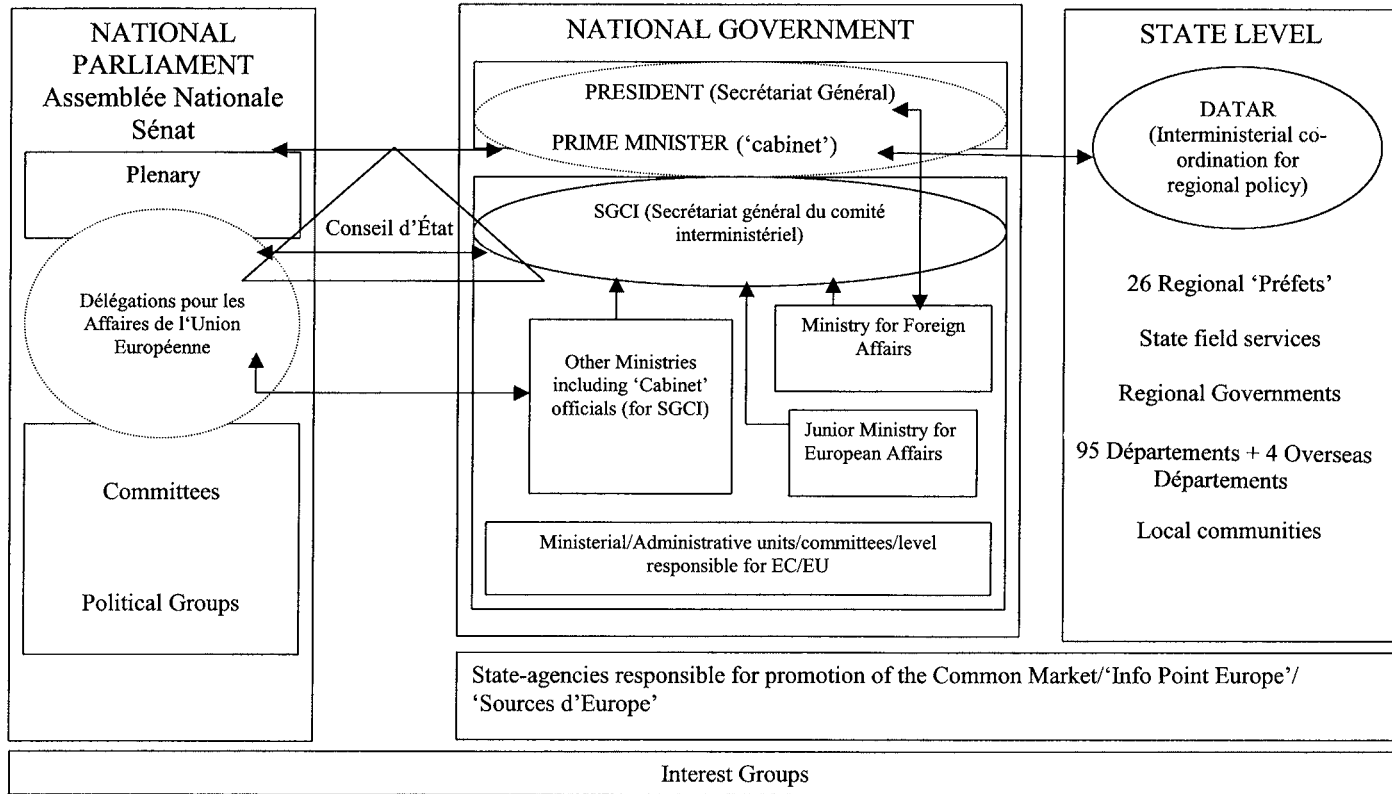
NATIONAL PARLIAMENT
Assemblée Nationale
Sénat

Plenary

Délégations pour les Affaires de l'Union Européenne

Committees

Political Groups

Conseil d'État

NATIONAL GOVERNMENT

PRESIDENT (Secrétariat Général)

PRIME MINISTER ('cabinet')

SGCI (Secrétariat général du comité interministériel)

Other Ministries including 'Cabinet' officials (for SGCI)

Ministry for Foreign Affairs

Junior Ministry for European Affairs

Ministerial/Administrative units/committees/level responsible for EC/EU

STATE LEVEL

DATAR (Interministerial co-ordination for regional policy)

26 Regional 'Préfets'

State field services

Regional Governments

95 Départements + 4 Overseas Départements

Local communities

State-agencies responsible for promotion of the Common Market/'Info Point Europe'/ 'Sources d'Europe'

Interest Groups